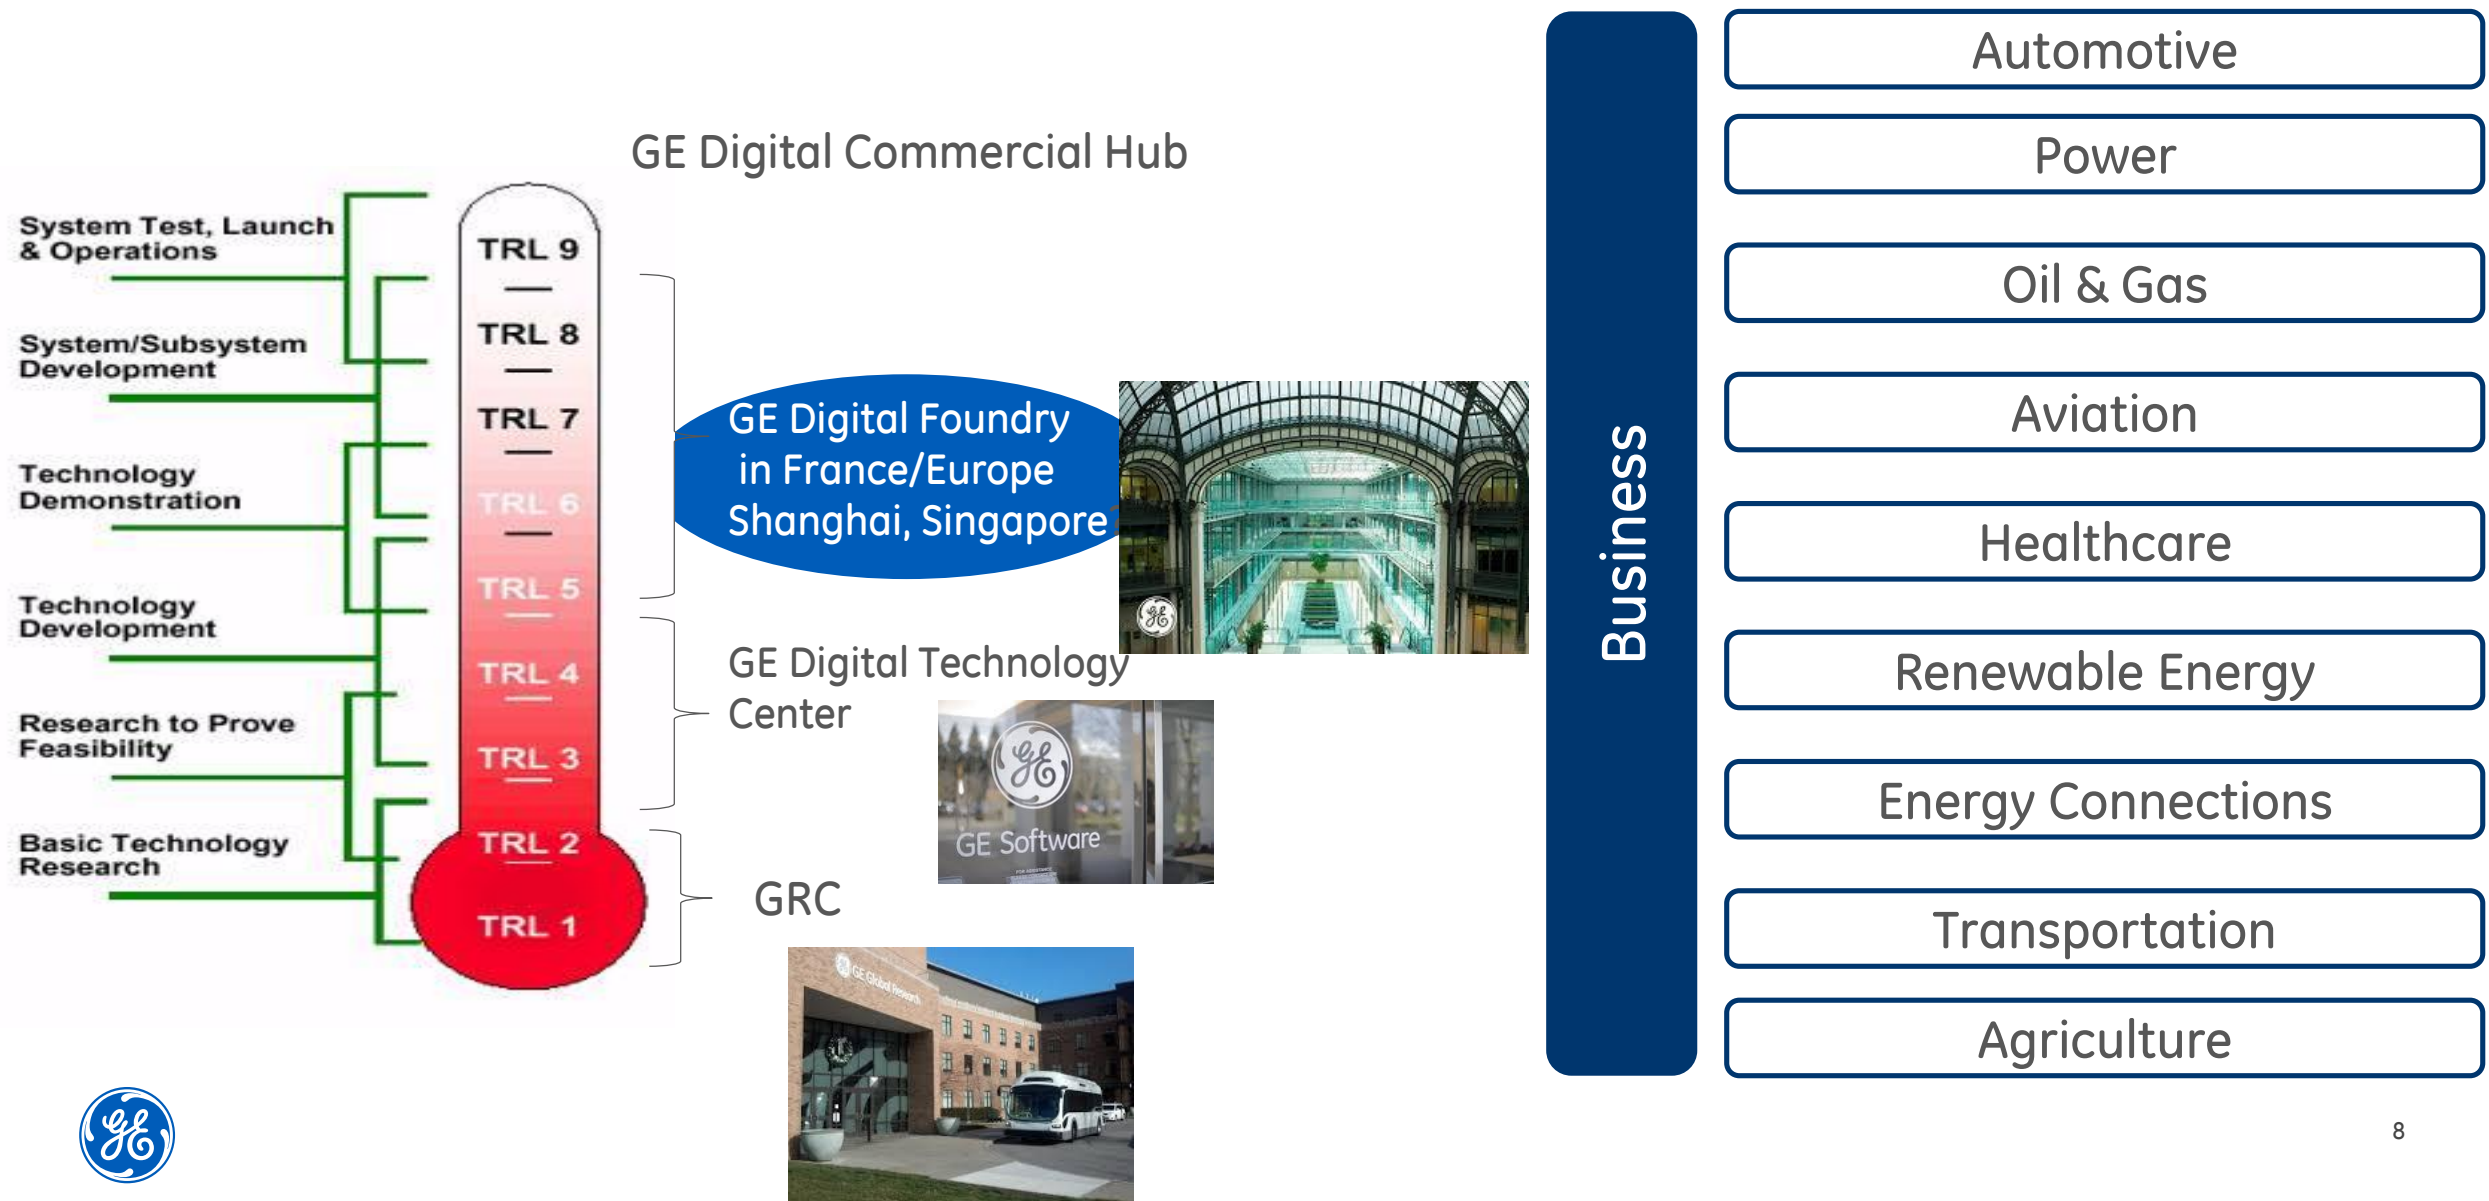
GE Digital Commercial Hub

System Test, Launch & Operations

System/Subsystem Development

Technology Demonstration

Technology Development

Research to Prove Feasibility

Basic Technology Research

TRL 9
TRL 8
TRL 7
TRL 6
TRL 5
TRL 4
TRL 3
TRL 2
TRL 1

GE Digital Foundry in France/Europe Shanghai, Singapore

GE Digital Technology Center

GE Software

GRC

GE Global Research

Business

Automotive

Power

Oil & Gas

Aviation

Healthcare

Renewable Energy

Energy Connections

Transportation

Agriculture

8